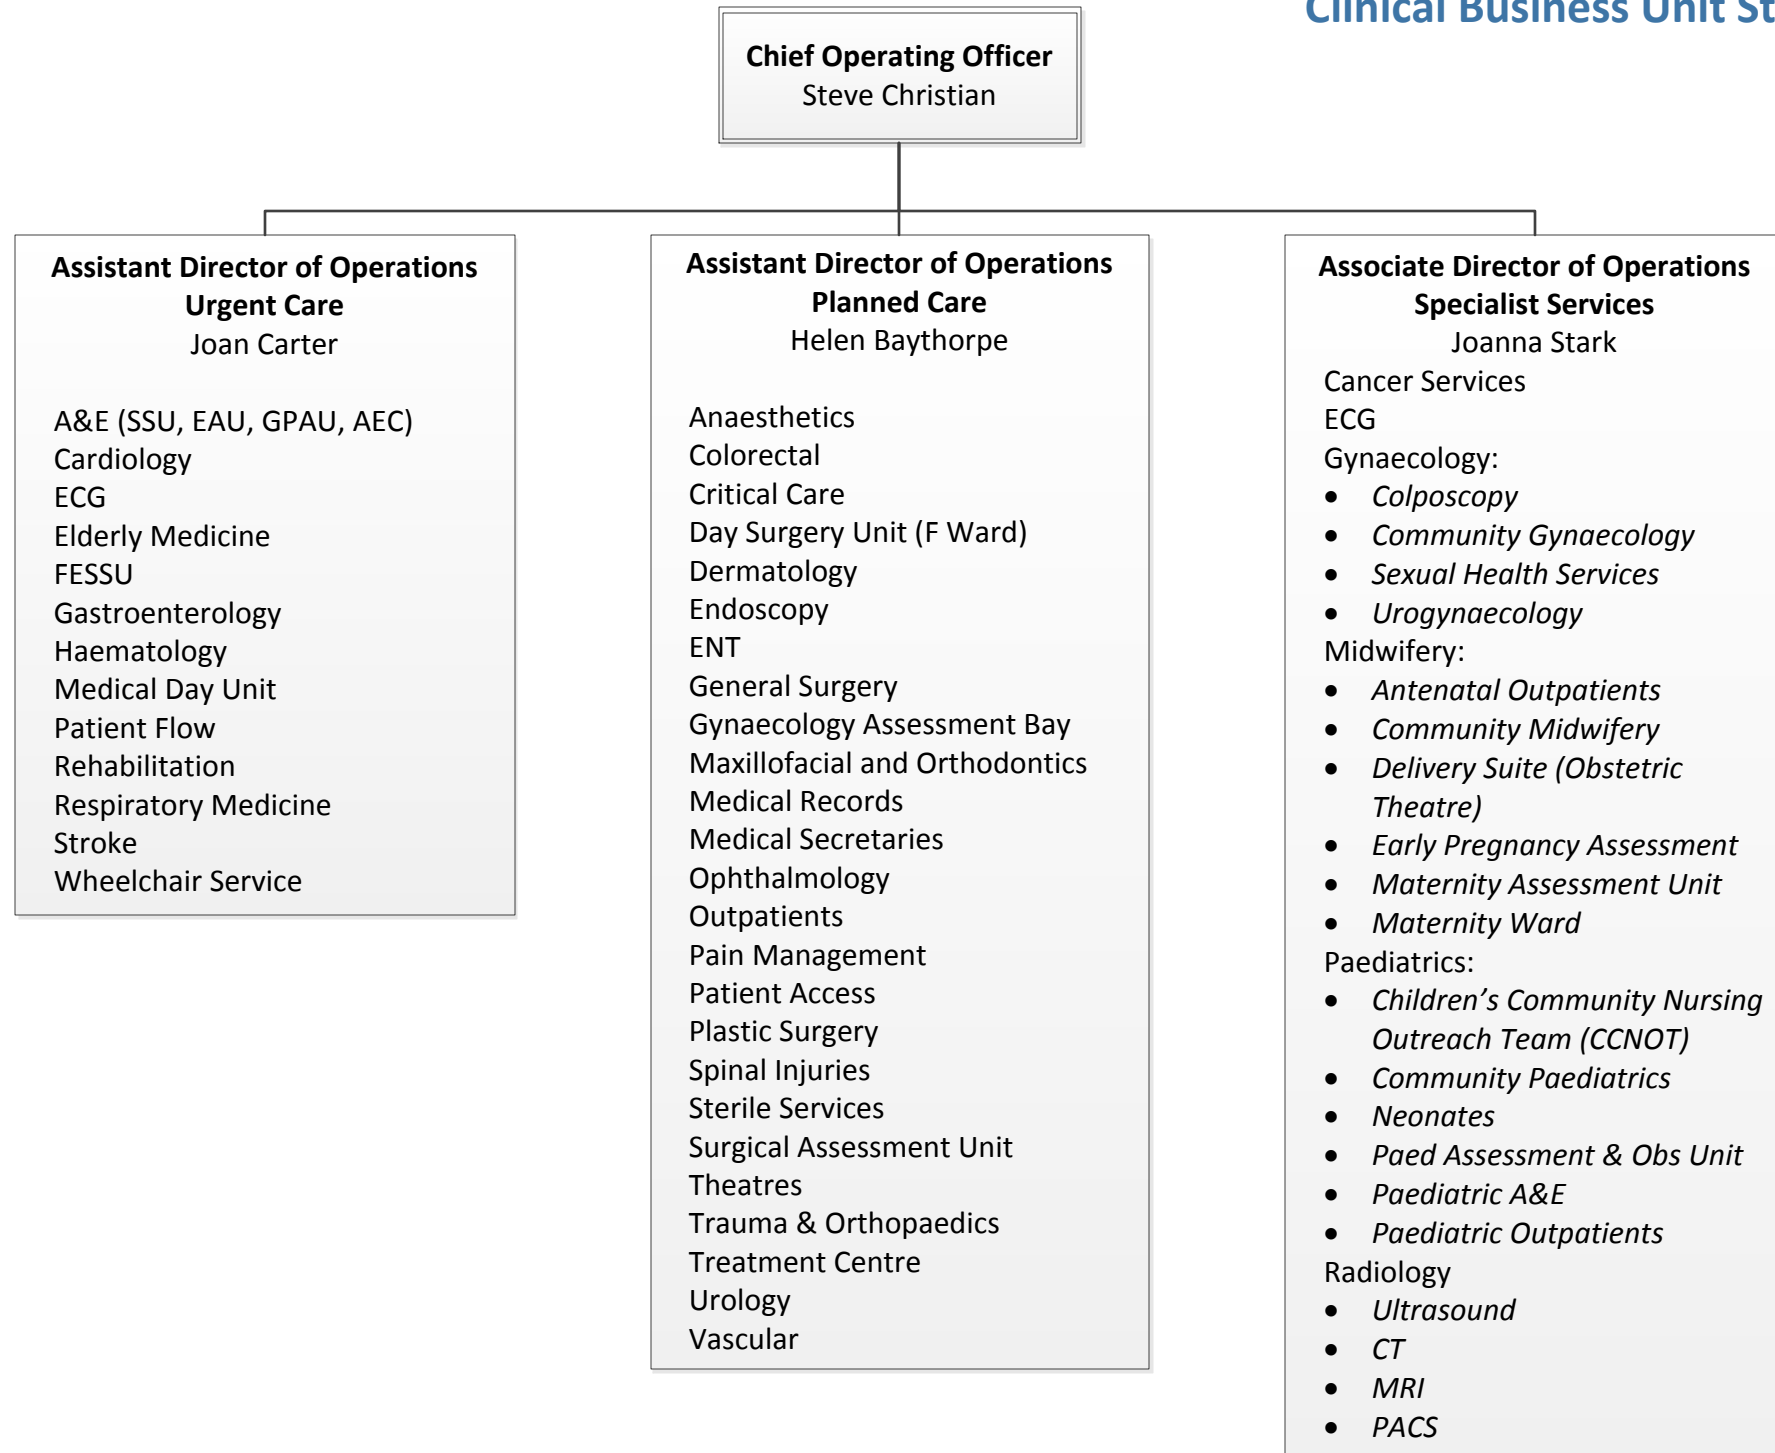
Clinical Business Unit St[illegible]

**Chief Operating Officer**
Steve Christian

**Assistant Director of Operations**
**Urgent Care**
Joan Carter

A&E (SSU, EAU, GPAU, AEC)
Cardiology
ECG
Elderly Medicine
FESSU
Gastroenterology
Haematology
Medical Day Unit
Patient Flow
Rehabilitation
Respiratory Medicine
Stroke
Wheelchair Service

**Assistant Director of Operations**
**Planned Care**
Helen Baythorpe

Anaesthetics
Colorectal
Critical Care
Day Surgery Unit (F Ward)
Dermatology
Endoscopy
ENT
General Surgery
Gynaecology Assessment Bay
Maxillofacial and Orthodontics
Medical Records
Medical Secretaries
Ophthalmology
Outpatients
Pain Management
Patient Access
Plastic Surgery
Spinal Injuries
Sterile Services
Surgical Assessment Unit
Theatres
Trauma & Orthopaedics
Treatment Centre
Urology
Vascular

**Associate Director of Operations**
**Specialist Services**
Joanna Stark
Cancer Services
ECG
Gynaecology:
- *Colposcopy*
- *Community Gynaecology*
- *Sexual Health Services*
- *Urogynaecology*
Midwifery:
- *Antenatal Outpatients*
- *Community Midwifery*
- *Delivery Suite (Obstetric Theatre)*
- *Early Pregnancy Assessment*
- *Maternity Assessment Unit*
- *Maternity Ward*
Paediatrics:
- *Children's Community Nursing Outreach Team (CCNOT)*
- *Community Paediatrics*
- *Neonates*
- *Paed Assessment & Obs Unit*
- *Paediatric A&E*
- *Paediatric Outpatients*
Radiology
- *Ultrasound*
- *CT*
- *MRI*
- *PACS*